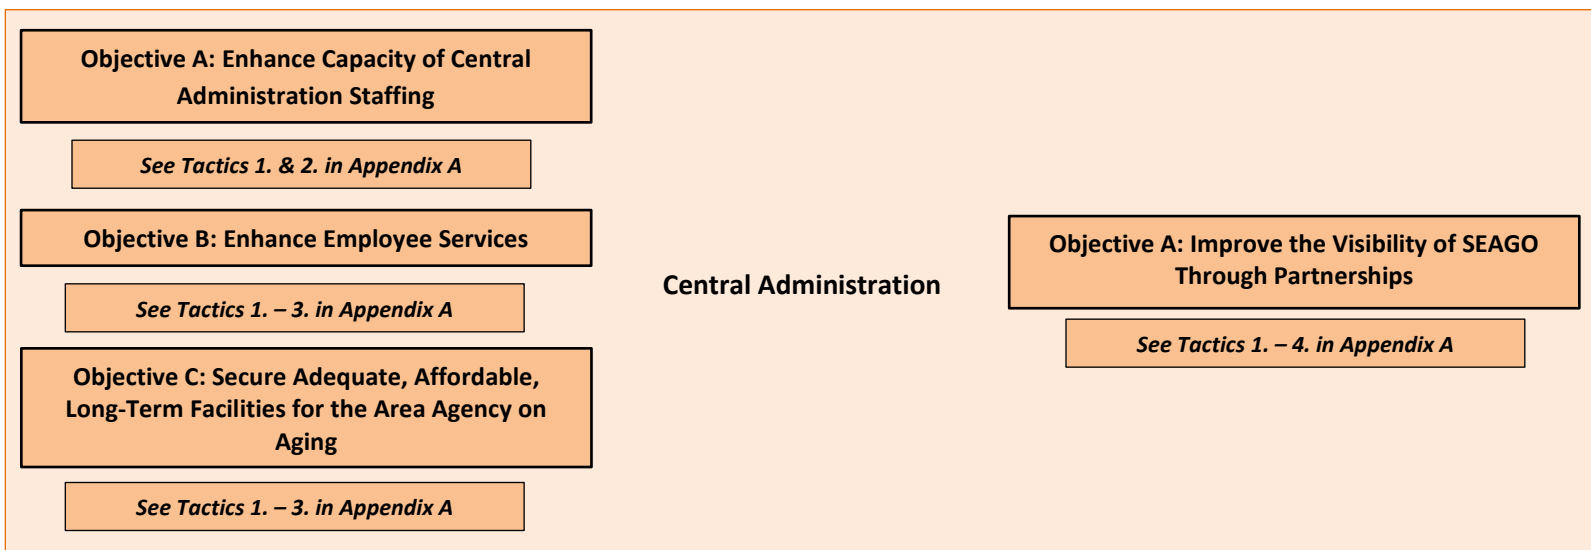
Objective A: Enhance Capacity of Central Administration Staffing

See Tactics 1. & 2. in Appendix A

Objective B: Enhance Employee Services

See Tactics 1. – 3. in Appendix A

Objective C: Secure Adequate, Affordable, Long-Term Facilities for the Area Agency on Aging

See Tactics 1. – 3. in Appendix A

Central Administration

Objective A: Improve the Visibility of SEAGO Through Partnerships

See Tactics 1. – 4. in Appendix A